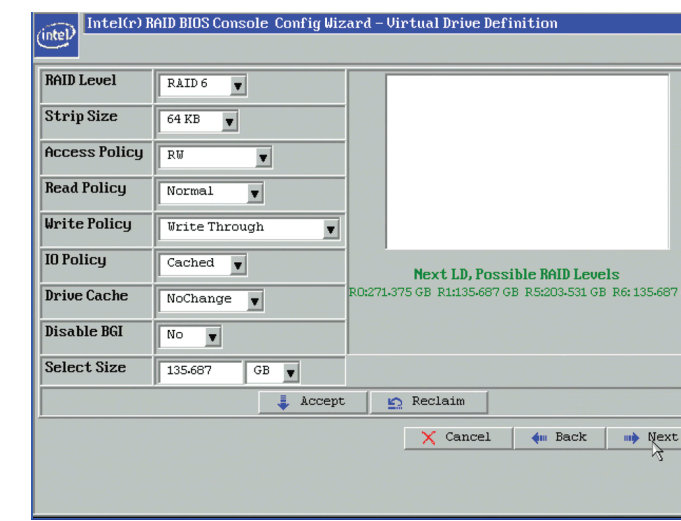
intel Intel(r) RAID BIOS Console Config Wizard – Virtual Drive Definition

| | |
|---|---|
| RAID Level | RAID 6 |
| Strip Size | 64 KB |
| Access Policy | RW |
| Read Policy | Normal |
| Write Policy | Write Through |
| IO Policy | Cached |
| Drive Cache | NoChange |
| Disable BGI | No |
| Select Size | 135.687 GB |

Next LD, Possible RAID Levels
R0:271.375 GB R1:135.687 GB R5:203.531 GB R6:135.687

Accept Reclaim

Cancel Back Next